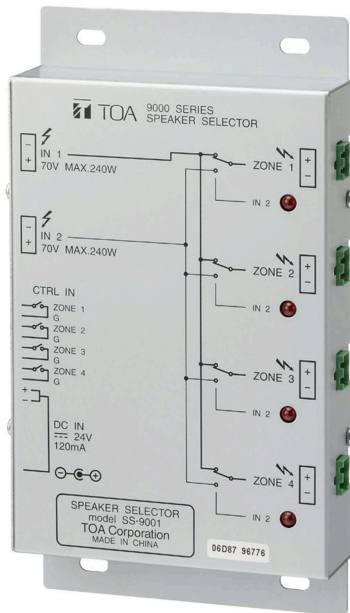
TOA 9000 SERIES
SPEAKER SELECTOR

−
+
IN 1
70V MAX.240W

ZONE 1
+
−

IN 2

−
+
IN 2
70V MAX.240W

ZONE 2
+
−

IN 2

CTRL IN
ZONE 1
G
ZONE 2
G
ZONE 3
G
ZONE 4
G

ZONE 3
+
−

IN 2

+
−
DC IN
24V
120mA

ZONE 4
+
−

IN 2

SPEAKER SELECTOR
model SS-9001
TOA Corporation
MADE IN CHINA

06D87 96776